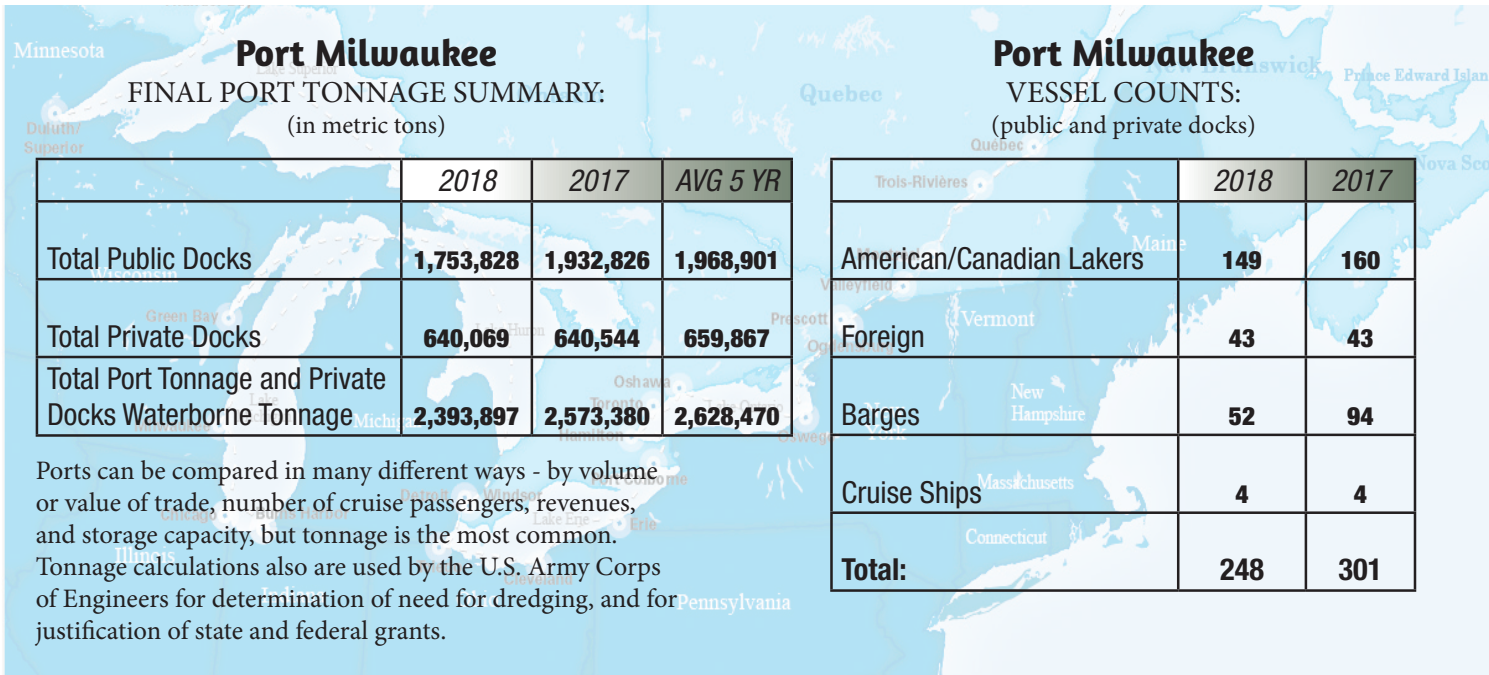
Port Milwaukee
FINAL PORT TONNAGE SUMMARY:
(in metric tons)

| | 2018 | 2017 | AVG 5 YR |
|---|---|---|---|
| Total Public Docks | 1,753,828 | 1,932,826 | 1,968,901 |
| Total Private Docks | 640,069 | 640,544 | 659,867 |
| Total Port Tonnage and Private Docks Waterborne Tonnage | 2,393,897 | 2,573,380 | 2,628,470 |

Ports can be compared in many different ways - by volume or value of trade, number of cruise passengers, revenues, and storage capacity, but tonnage is the most common. Tonnage calculations also are used by the U.S. Army Corps of Engineers for determination of need for dredging, and for justification of state and federal grants.

Port Milwaukee
VESSEL COUNTS:
(public and private docks)

| | 2018 | 2017 |
|---|---|---|
| American/Canadian Lakers | 149 | 160 |
| Foreign | 43 | 43 |
| Barges | 52 | 94 |
| Cruise Ships | 4 | 4 |
| Total: | 248 | 301 |

Minnesota
Lake Superior
Duluth/Superior
Wisconsin
Green Bay
Huron
Michigan
Milwaukee
Chicago
Illinois
Detroit
Windsor
Lake Erie
Erie
Cleveland
Toronto
Oshawa
Hamilton
Lake Ontario
Port Colborne
Oswego
New York
Pennsylvania
Prescott
Ogdensburg
Valleyfield
Montreal
Trois-Rivières
Quebec
Québec
Maine
Vermont
New Hampshire
Massachusetts
Connecticut
New Brunswick
Prince Edward Island
Nova Scotia